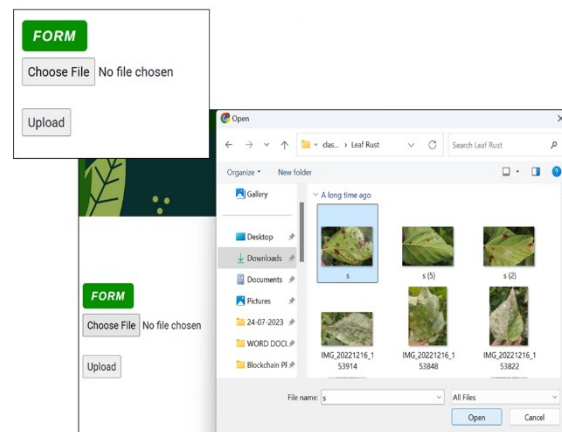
FORM

Choose File No file chosen

Upload

Open

clas... › Leaf Rust

Search Leaf Rust

Organize ▾ New folder

Gallery

A long time ago

Desktop

Downloads

Documents

Pictures

24-07-2023

WORD DOCU

Blockchain Pl

s

s (5)

s (2)

IMG_20221216_153914

IMG_20221216_153848

IMG_20221216_153822

File name: s

All Files

Open

Cancel

FORM

Choose File No file chosen

Upload